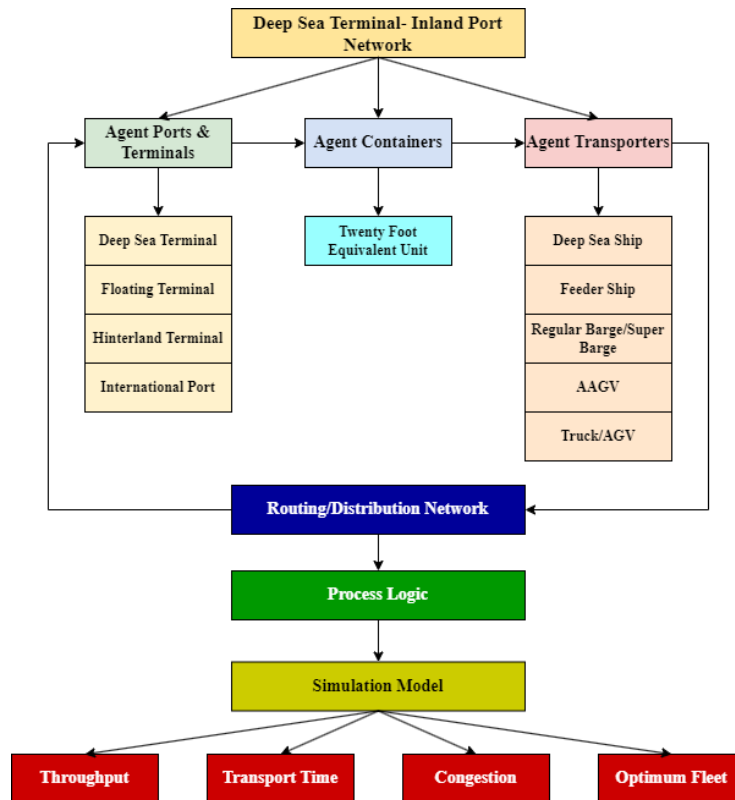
Deep Sea Terminal- Inland Port Network

Agent Ports & Terminals

Agent Containers

Agent Transporters

Deep Sea Terminal

Floating Terminal

Hinterland Terminal

International Port

Twenty Foot Equivalent Unit

Deep Sea Ship

Feeder Ship

Regular Barge/Super Barge

AAGV

Truck/AGV

Routing/Distribution Network

Process Logic

Simulation Model

Throughput

Transport Time

Congestion

Optimum Fleet